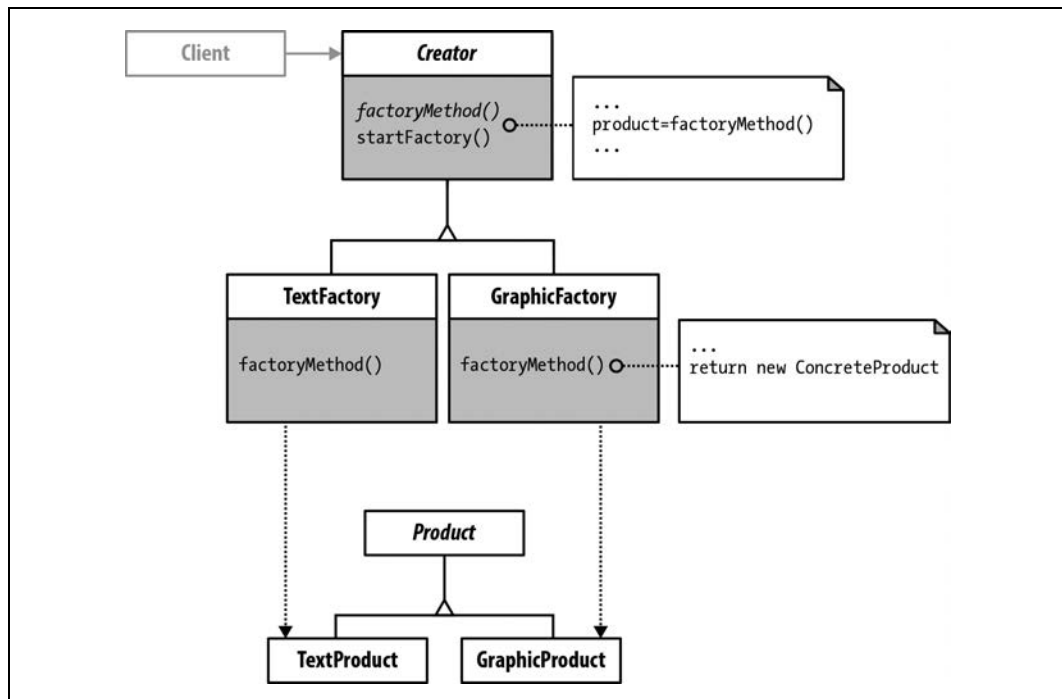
Client

Creator

factoryMethod()
startFactory()

...
product=factoryMethod()
...

TextFactory

factoryMethod()

GraphicFactory

factoryMethod()

...
return new ConcreteProduct

Product

TextProduct

GraphicProduct